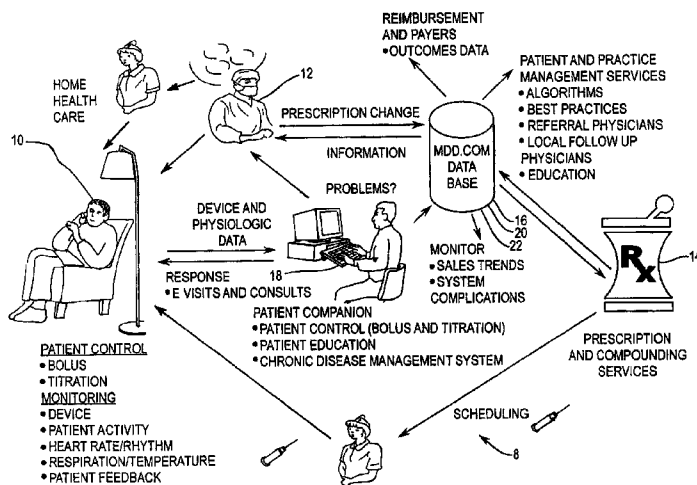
REIMBURSEMENT AND PAYERS
•OUTCOMES DATA

HOME HEALTH CARE

12

10

PATIENT AND PRACTICE MANAGEMENT SERVICES
• ALGORITHMS
• BEST PRACTICES
• REFERRAL PHYSICIANS
• LOCAL FOLLOW UP PHYSICIANS
• EDUCATION

PRESCRIPTION CHANGE

INFORMATION

MDD.COM DATA BASE

PROBLEMS?

DEVICE AND PHYSIOLOGIC DATA

16
20
22

MONITOR
•SALES TRENDS
•SYSTEM COMPLICATIONS

RESPONSE
• E VISITS AND CONSULTS

18

Rx

14

PATIENT COMPANION
•PATIENT CONTROL (BOLUS AND TITRATION)
•PATIENT EDUCATION
•CHRONIC DISEASE MANAGEMENT SYSTEM

PRESCRIPTION AND COMPOUNDING SERVICES

PATIENT CONTROL
•BOLUS
•TITRATION
MONITORING
•DEVICE
•PATIENT ACTIVITY
•HEART RATE/RHYTHM
•RESPIRATION/TEMPERATURE
•PATIENT FEEDBACK

SCHEDULING

8